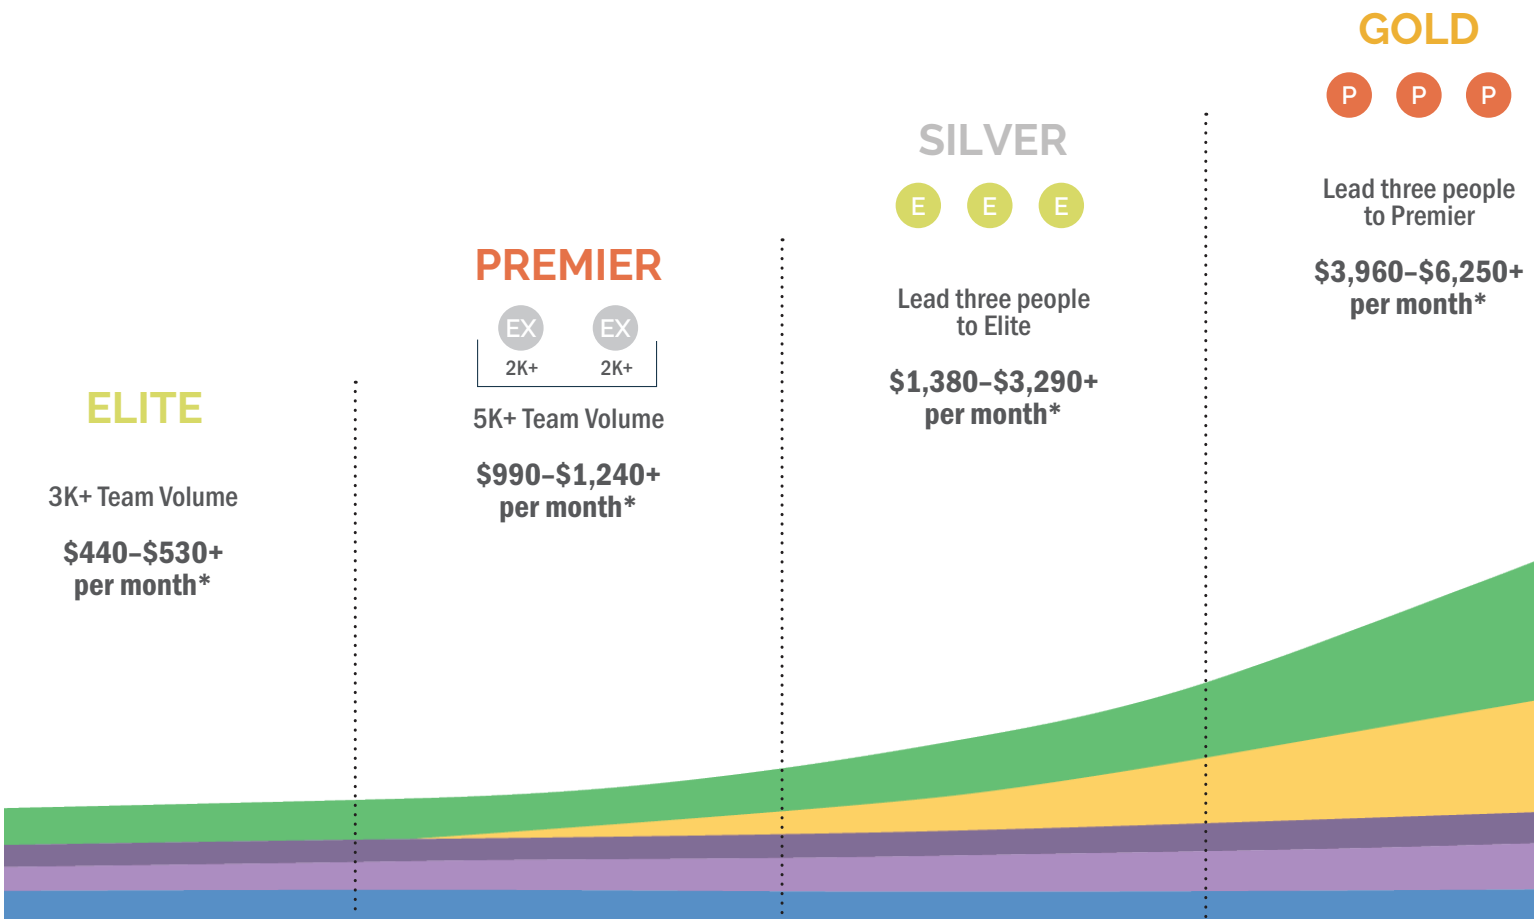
GOLD

P P P

Lead three people to Premier

$3,960–$6,250+ per month*

SILVER

E E E

Lead three people to Elite

$1,380–$3,290+ per month*

PREMIER

EX EX

2K+ 2K+

5K+ Team Volume

$990–$1,240+ per month*

ELITE

3K+ Team Volume

$440–$530+ per month*